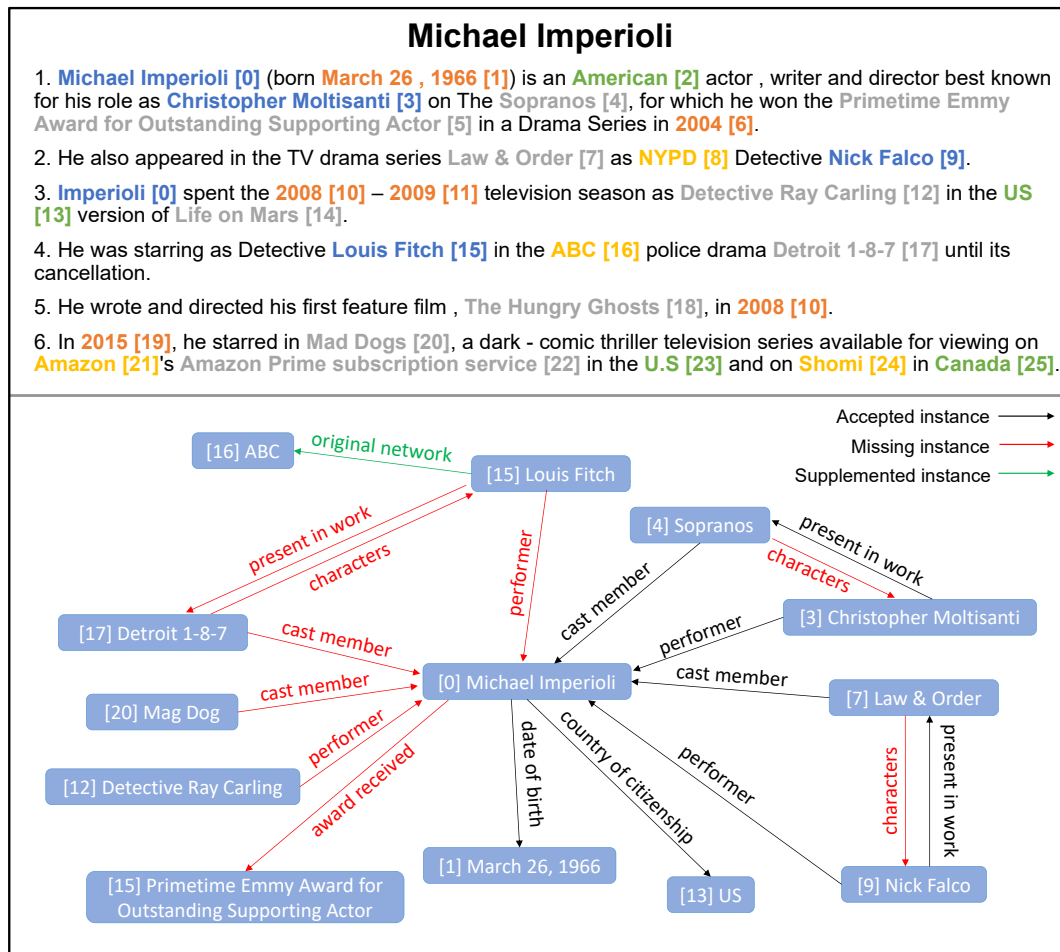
Michael Imperioli

1. Michael Imperioli [0] (born March 26 , 1966 [1]) is an American [2] actor , writer and director best known for his role as Christopher Moltisanti [3] on The Sopranos [4], for which he won the Primetime Emmy Award for Outstanding Supporting Actor [5] in a Drama Series in 2004 [6].

2. He also appeared in the TV drama series Law & Order [7] as NYPD [8] Detective Nick Falco [9].

3. Imperioli [0] spent the 2008 [10] – 2009 [11] television season as Detective Ray Carling [12] in the US [13] version of Life on Mars [14].

4. He was starring as Detective Louis Fitch [15] in the ABC [16] police drama Detroit 1-8-7 [17] until its cancellation.

5. He wrote and directed his first feature film , The Hungry Ghosts [18], in 2008 [10].

6. In 2015 [19], he starred in Mad Dogs [20], a dark - comic thriller television series available for viewing on Amazon [21]'s Amazon Prime subscription service [22] in the U.S [23] and on Shomi [24] in Canada [25].

Accepted instance
Missing instance
Supplemented instance

[16] ABC
original network
[15] Louis Fitch
present in work
characters
performer
[4] Sopranos
present in work
characters
cast member
[17] Detroit 1-8-7
cast member
performer
[3] Christopher Moltisanti
[0] Michael Imperioli
cast member
[7] Law & Order
[20] Mag Dog
cast member
performer
[12] Detective Ray Carling
award received
date of birth
country of citizenship
performer
characters
present in work
[15] Primetime Emmy Award for Outstanding Supporting Actor
[1] March 26, 1966
[13] US
[9] Nick Falco